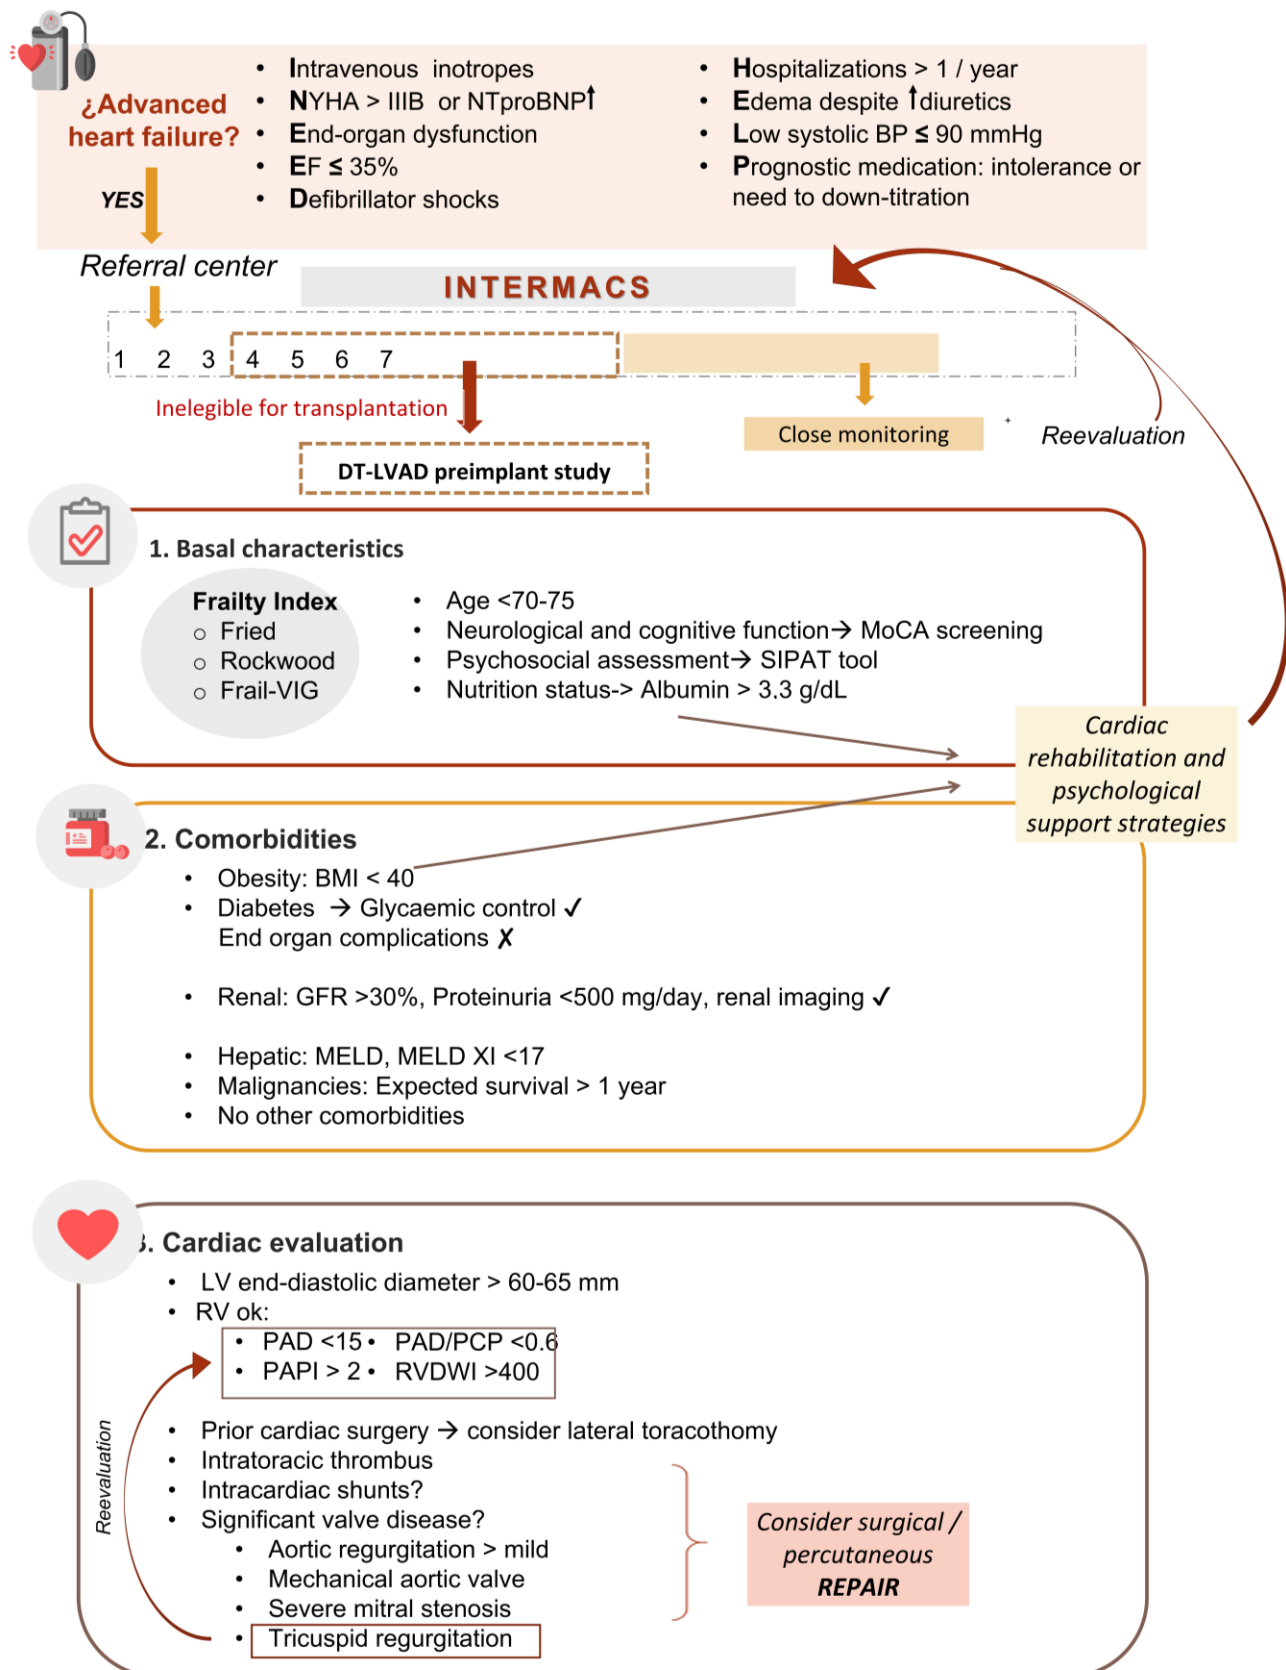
¿Advanced heart failure?

- Intravenous inotropes
- NYHA > IIIB or NTproBNP↑
- End-organ dysfunction
- EF ≤ 35%
- Defibrillator shocks

- Hospitalizations > 1 / year
- Edema despite ↑diuretics
- Low systolic BP ≤ 90 mmHg
- Prognostic medication: intolerance or need to down-titration

YES

Referral center

INTERMACS

1 2 3 4 5 6 7

Inelegible for transplantation

Close monitoring

Reevaluation

DT-LVAD preimplant study

1. Basal characteristics

Frailty Index
- Fried
- Rockwood
- Frail-VIG

- Age <70-75
- Neurological and cognitive function→ MoCA screening
- Psychosocial assessment→ SIPAT tool
- Nutrition status-> Albumin > 3.3 g/dL

Cardiac rehabilitation and psychological support strategies

2. Comorbidities
- Obesity: BMI < 40
- Diabetes → Glycaemic control ✓
  End organ complications ✗
- Renal: GFR >30%, Proteinuria <500 mg/day, renal imaging ✓
- Hepatic: MELD, MELD XI <17
- Malignancies: Expected survival > 1 year
- No other comorbidities

3. Cardiac evaluation
- LV end-diastolic diameter > 60-65 mm
- RV ok:
  - PAD <15 • PAD/PCP <0.6
  - PAPI > 2 • RVDWI >400
- Prior cardiac surgery → consider lateral toracothomy
- Intratoracic thrombus
- Intracardiac shunts?
- Significant valve disease?
  - Aortic regurgitation > mild
  - Mechanical aortic valve
  - Severe mitral stenosis
  - Tricuspid regurgitation

Reevaluation

Consider surgical / percutaneous REPAIR